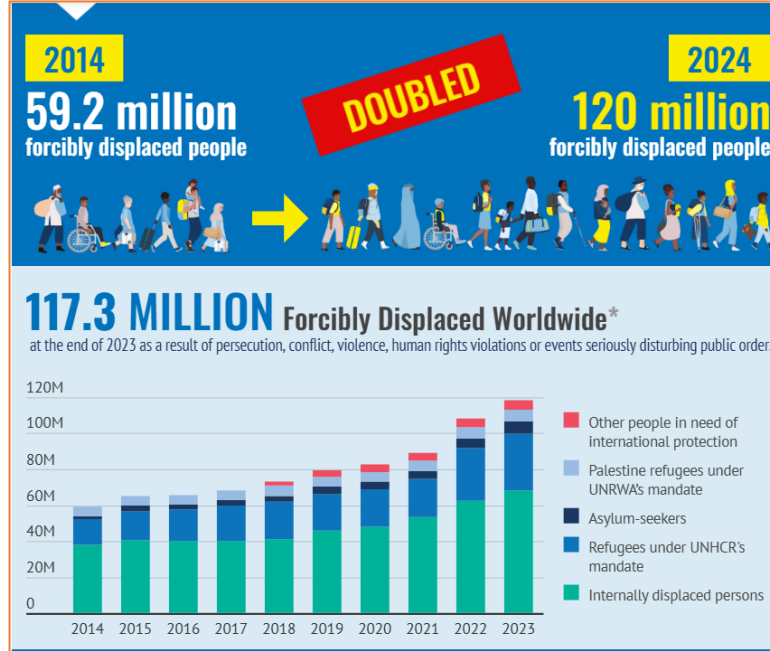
2014
59.2 million
forcibly displaced people

DOUBLED

2024
120 million
forcibly displaced people

117.3 MILLION Forcibly Displaced Worldwide*
at the end of 2023 as a result of persecution, conflict, violence, human rights violations or events seriously disturbing public order

120M
100M
80M
60M
40M
20M
0

2014 2015 2016 2017 2018 2019 2020 2021 2022 2023

Other people in need of international protection
Palestine refugees under UNRWA's mandate
Asylum-seekers
Refugees under UNHCR's mandate
Internally displaced persons